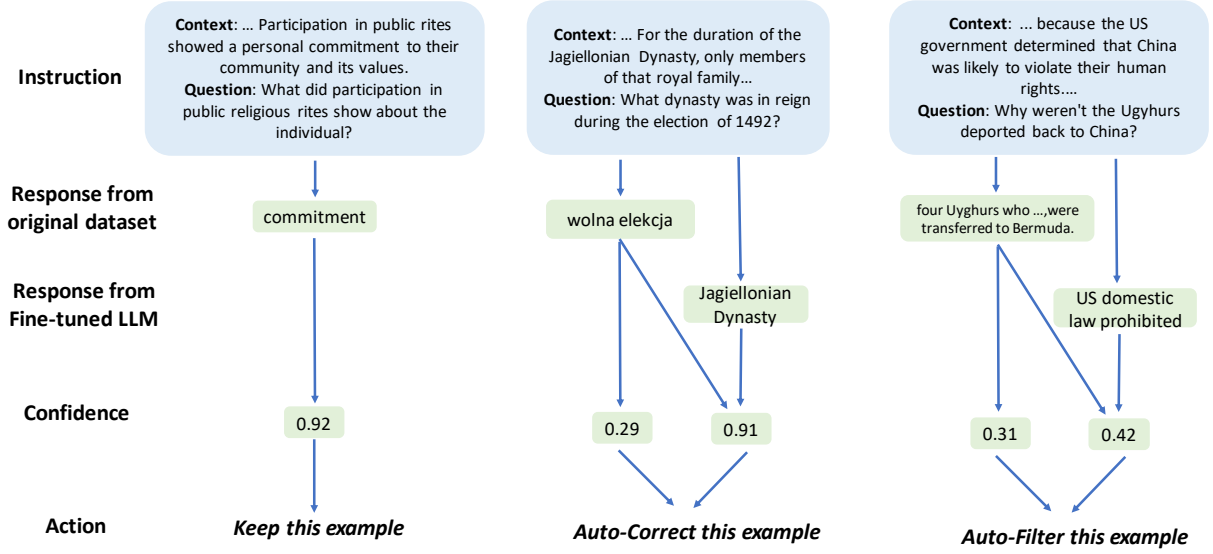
Instruction

Context: … Participation in public rites showed a personal commitment to their community and its values.
Question: What did participation in public religious rites show about the individual?

Context: … For the duration of the Jagiellonian Dynasty, only members of that royal family…
Question: What dynasty was in reign during the election of 1492?

Context: ... because the US government determined that China was likely to violate their human rights….
Question: Why weren't the Ugyhurs deported back to China?

Response from original dataset

commitment

wolna elekcja

four Uyghurs who …,were transferred to Bermuda.

Response from Fine-tuned LLM

Jagiellonian Dynasty

US domestic law prohibited

Confidence

0.92

0.29

0.91

0.31

0.42

Action

Keep this example

Auto-Correct this example

Auto-Filter this example